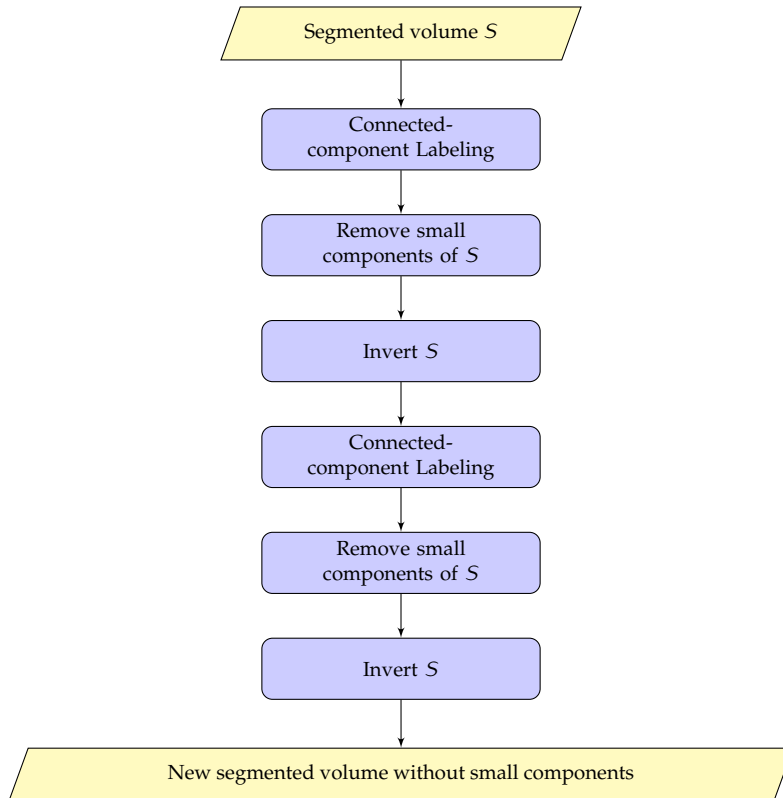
Segmented volume $S$

Connected-component Labeling

Remove small components of $S$

Invert $S$

Connected-component Labeling

Remove small components of $S$

Invert $S$

New segmented volume without small components